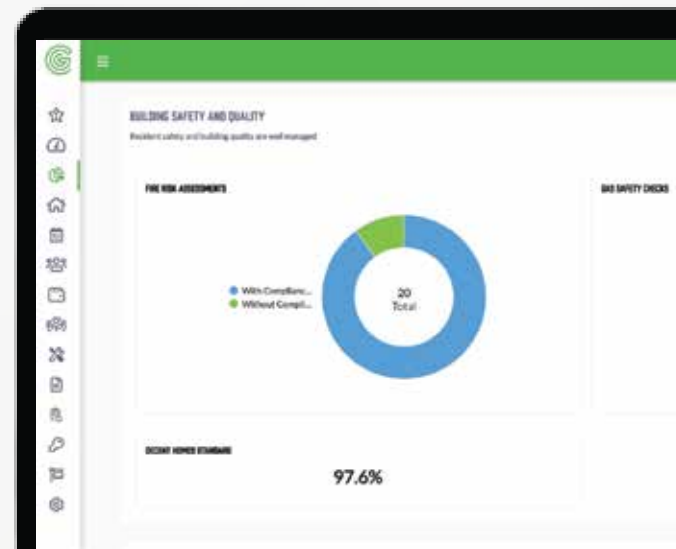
BUILDING SAFETY AND QUALITY

Resident safety and building quality are well managed

FIRE RISK ASSESSMENTS

With Complianc...
Without Compli...

20
Total

GAS SAFETY CHECKS

DECENT HOMES STANDARD

97.6%